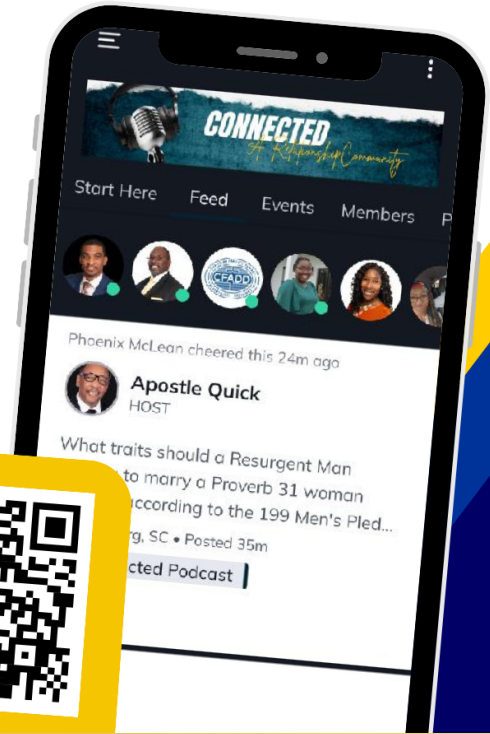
CONNECTED
A Relationship Community

Start Here Feed Events Members P

CFADO

Phoenix McLean cheered this 24m ago

Apostle Quick
HOST

What traits should a Resurgent Man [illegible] to marry a Proverb 31 woman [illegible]ccording to the 199 Men's Pled...

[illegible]rg, SC • Posted 35m

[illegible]cted Podcast